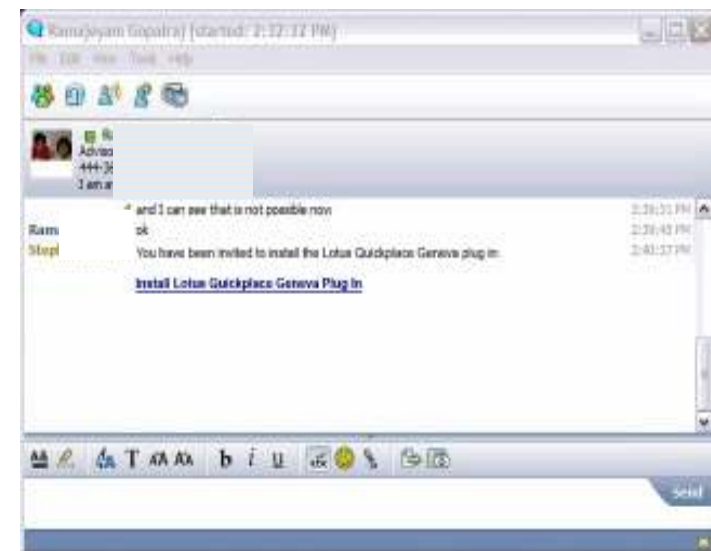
Ramajeyam Gopalraj [started: 2:32:32 PM]

File Edit View Tools Help

Adviso
444-3
I am a

Ram
Steph

and I can see that is not possible now — 2:39:31 PM
ok — 2:39:45 PM
You have been invited to install the Lotus Quickplace Geneva plug in. — 2:40:27 PM

Install Lotus Quickplace Geneva Plug In

b i u

send